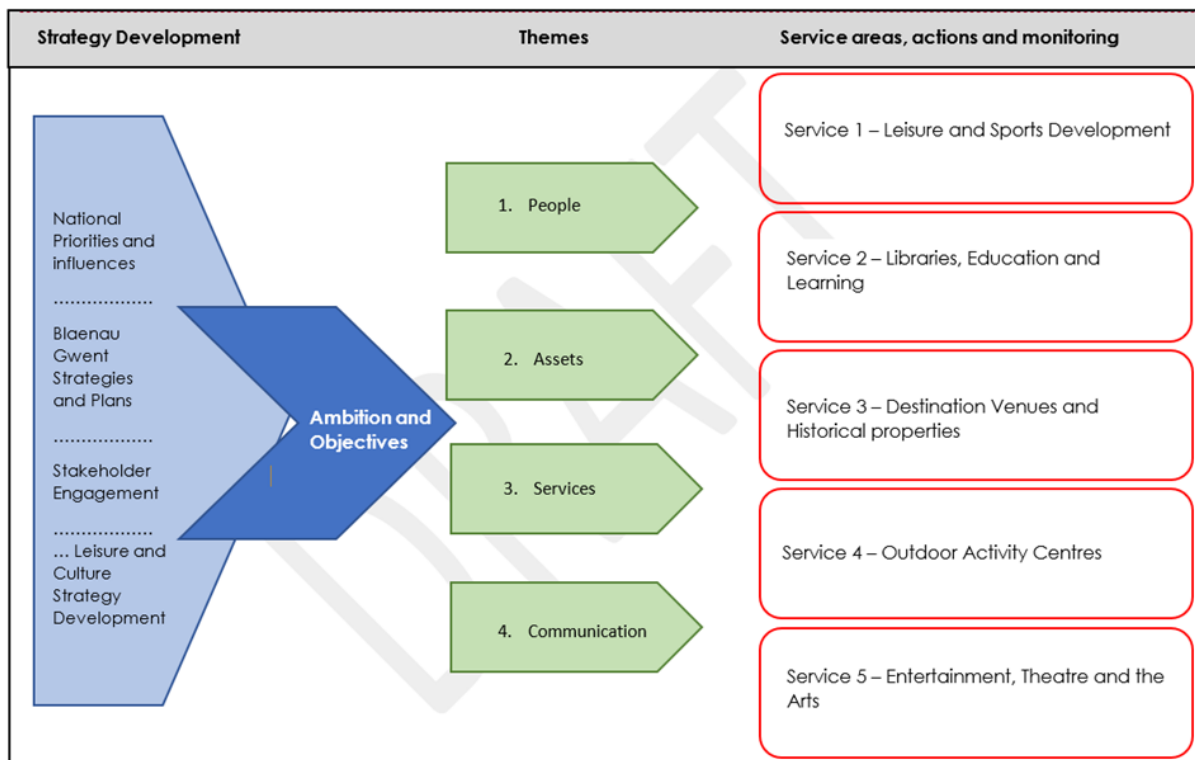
| Strategy Development | Themes | Service areas, actions and monitoring |
|---|---|---|

National Priorities and influences

..................

Blaenau Gwent Strategies and Plans

..................

Stakeholder Engagement

..................

... Leisure and Culture Strategy Development

Ambition and Objectives

1. People

2. Assets

3. Services

4. Communication

Service 1 – Leisure and Sports Development

Service 2 – Libraries, Education and Learning

Service 3 – Destination Venues and Historical properties

Service 4 – Outdoor Activity Centres

Service 5 – Entertainment, Theatre and the Arts

DRAFT